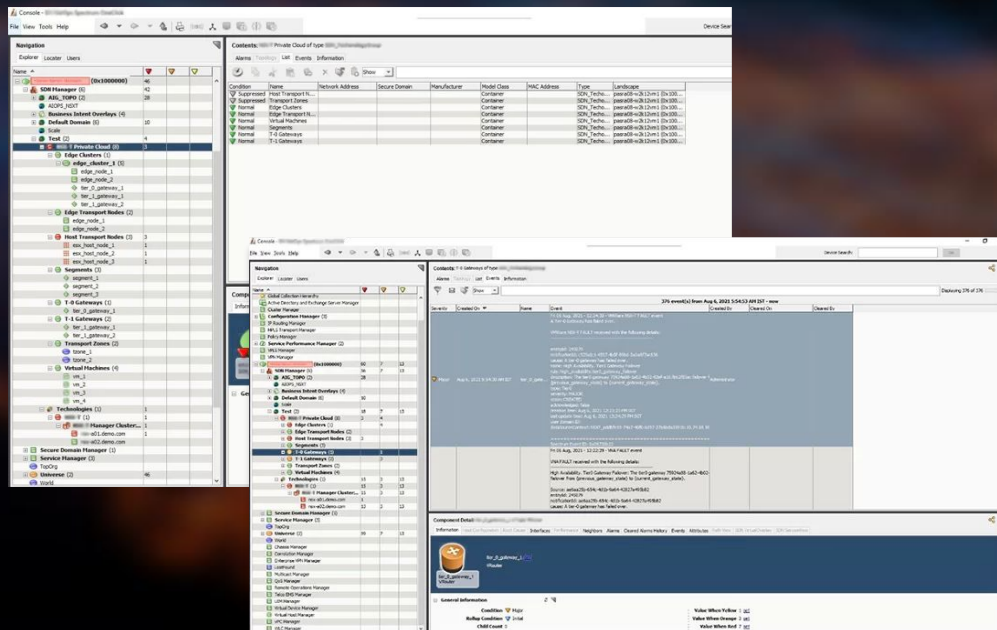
Console - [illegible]

File View Tools Help

Device Search

Navigation

Explorer Locater Users

Name

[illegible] (0x1000000) 46

SDN Manager (6) 42

AIS_TOPO (2) 28

AIOPS_NSXT

Business Intent Overlays (4) 4

Default Domain (6) 10

Scale

Test (2) 4

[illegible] Private Cloud (8) 3

Edge Clusters (1)

edge_cluster_1 (5)

edge_node_1

edge_node_2

tier_0_gateway_1

tier_1_gateway_1

tier_1_gateway_2

Edge Transport Nodes (2)

edge_node_1

edge_node_2

Host Transport Nodes (3) 3

esx_host_node_1 1

esx_host_node_2 1

esx_host_node_3 1

Segments (3)

segment_1

segment_2

segment_3

T-0 Gateways (1)

tier_0_gateway_1

T-1 Gateways (2)

tier_1_gateway_1

tier_1_gateway_2

Transport Zones (2)

tzone_1

tzone_2

Virtual Machines (4)

vm_1

vm_2

vm_3

vm_4

Technologies (1) 1

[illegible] (1) 1

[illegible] Manager Cluster... 1

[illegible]-a01.demo.com 1

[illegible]-a02.demo.com 1

Secure Domain Manager (1)

Service Manager (3)

TopOrg

Universe (2) 46

World

Contents: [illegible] Private Cloud of type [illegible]

Alarms Topology List Events Information

Show

| Condition | Name | Network Address | Secure Domain | Manufacturer | Model Class | MAC Address | Type | Landscape |
|---|---|---|---|---|---|---|---|---|
| Suppressed | Host Transport N... | | | | Container | | SDN_Techo... | pasra08-vi2k12vm1 (0x100... |
| Suppressed | Transport Zones | | | | Container | | SDN_Techo... | pasra08-vi2k12vm1 (0x100... |
| Normal | Edge Clusters | | | | Container | | SDN_Techo... | pasra08-vi2k12vm1 (0x100... |
| Normal | Edge Transport Nodes | | | | Container | | SDN_Techo... | pasra08-vi2k12vm1 (0x100... |
| Normal | Virtual Machines | | | | Container | | SDN_Techo... | pasra08-vi2k12vm1 (0x100... |
| Normal | Segments | | | | Container | | SDN_Techo... | pasra08-vi2k12vm1 (0x100... |
| Normal | T-0 Gateways | | | | Container | | SDN_Techo... | pasra08-vi2k12vm1 (0x100... |
| Normal | T-1 Gateways | | | | Container | | SDN_Techo... | pasra08-vi2k12vm1 (0x100... |

Console - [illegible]

File View Tools Help

Device Search:

Navigation

Explorer Locater Users

Contents: T-0 Gateways of type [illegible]

Alarms Topology List Events Information

Show

376 event(s) from Aug 6, 2021 5:54:53 AM IST - now

Displaying 376 of 376

Severity Created On Name Event Created By Cleared On Cleared By

Major Aug 6, 2021 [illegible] tier_0_gatew... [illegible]

Component Detail: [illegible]

Information Alarms Neighbors Interfaces Performance Events Attributes

tier_0_gateway_1

VRouter

General Information

Condition Major

Rollup Condition Initial

Child Count 3

Value When Yellow 1

Value When Orange 1

Value When Red 1